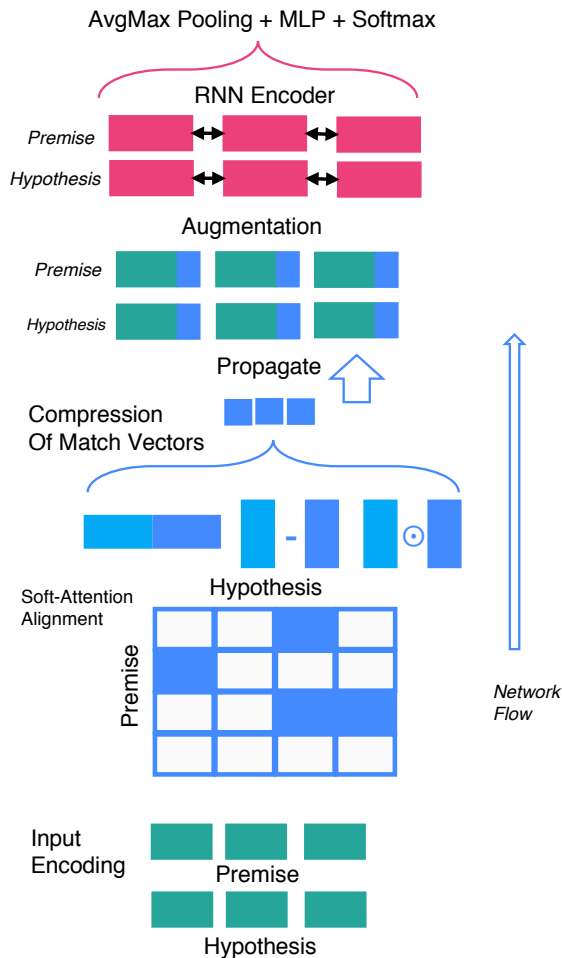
AvgMax Pooling + MLP + Softmax

RNN Encoder

Premise

Hypothesis

Augmentation

Premise

Hypothesis

Propagate

Compression Of Match Vectors

-

$\odot$

Hypothesis

Soft-Attention Alignment

Premise

Network Flow

Input Encoding

Premise

Hypothesis